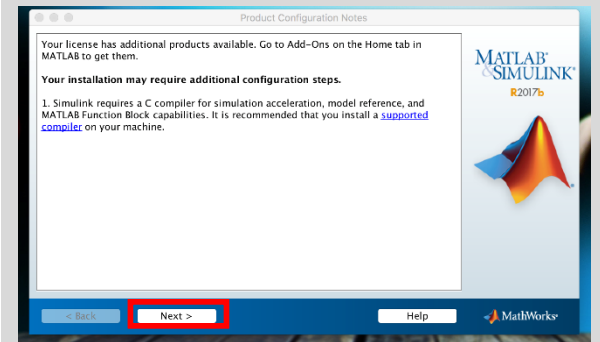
Product Configuration Notes

Your license has additional products available. Go to Add-Ons on the Home tab in MATLAB to get them.

Your installation may require additional configuration steps.

1. Simulink requires a C compiler for simulation acceleration, model reference, and MATLAB Function Block capabilities. It is recommended that you install a supported compiler on your machine.

MATLAB & SIMULINK
R2017b

< Back
Next >
Help
MathWorks